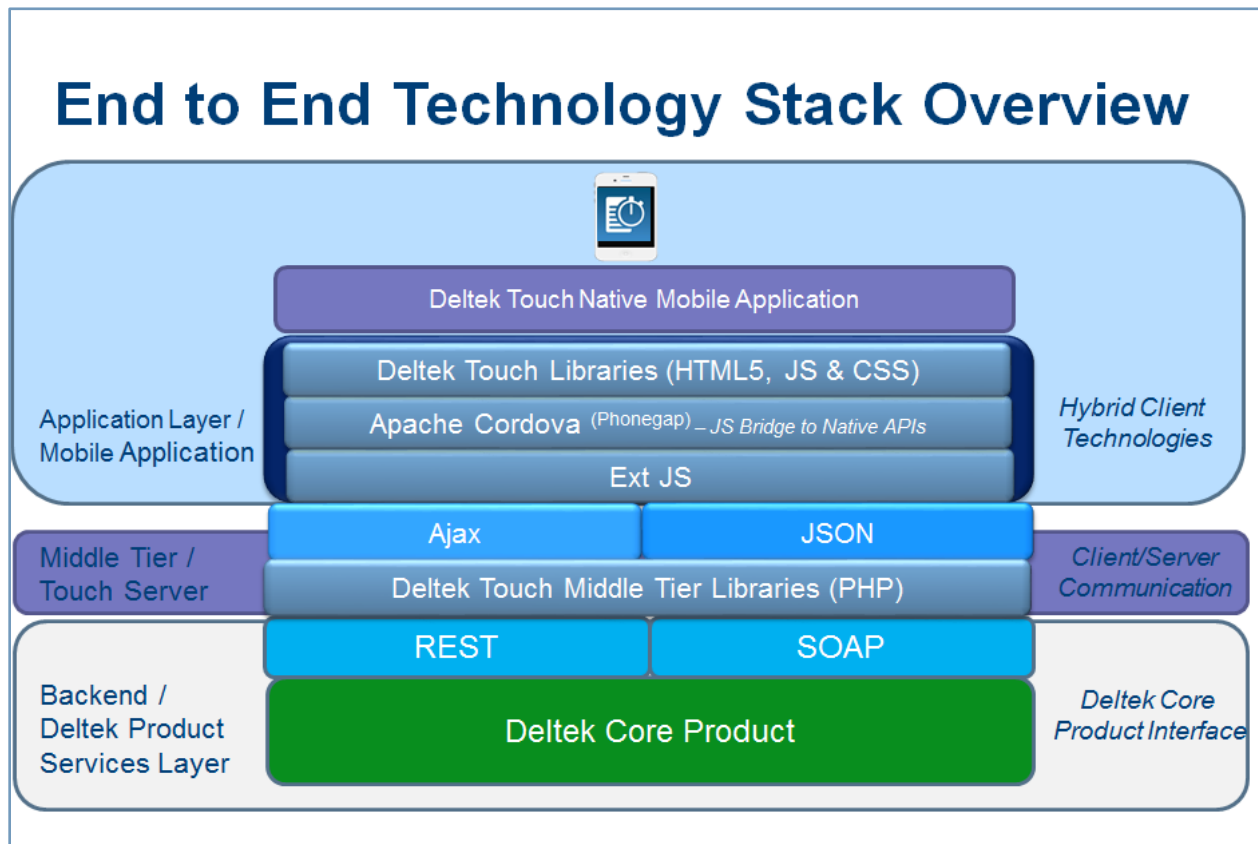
End to End Technology Stack Overview

Deltek Touch Native Mobile Application

Application Layer / Mobile Application

Deltek Touch Libraries (HTML5, JS & CSS)

Apache Cordova $^{(Phonegap)}$ – JS Bridge to Native APIs

Ext JS

Hybrid Client Technologies

Middle Tier / Touch Server

Ajax

JSON

Deltek Touch Middle Tier Libraries (PHP)

Client/Server Communication

Backend / Deltek Product Services Layer

REST

SOAP

Deltek Core Product

Deltek Core Product Interface